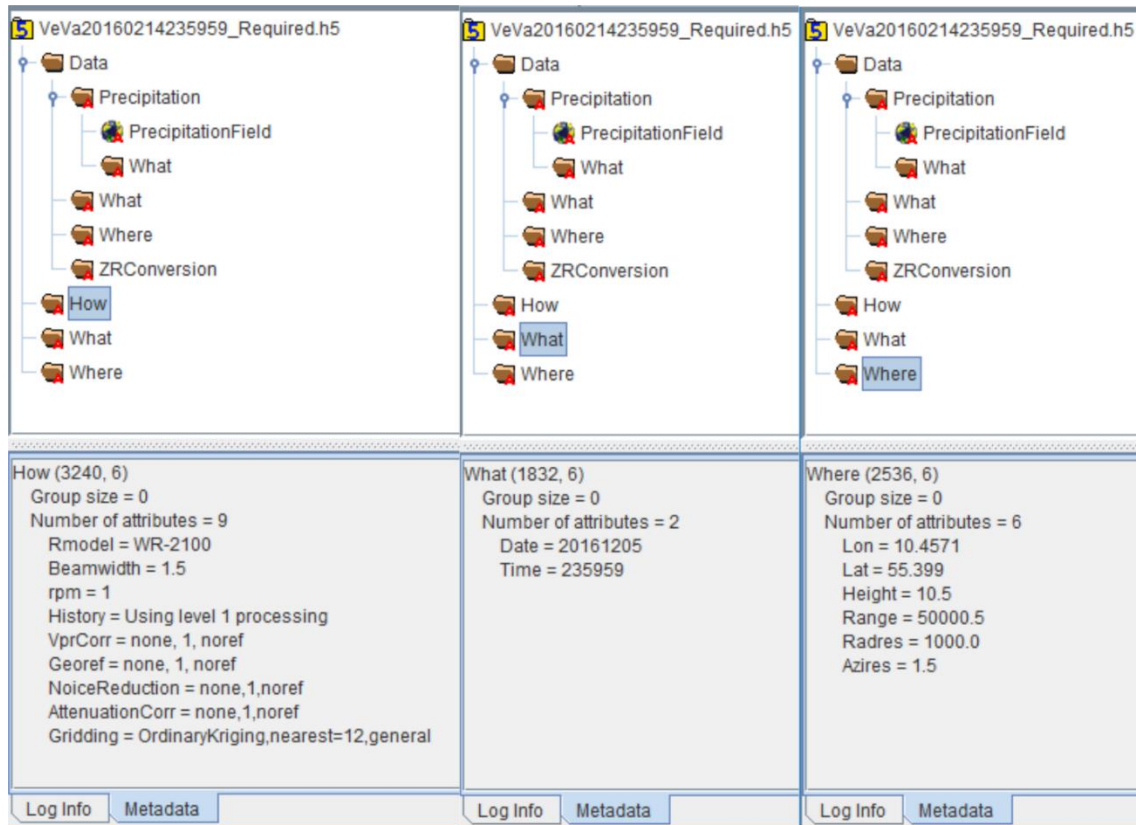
VeVa20160214235959_Required.h5
Data
Precipitation
PrecipitationField
What
What
Where
ZRConversion
How
What
Where

How (3240, 6)
Group size = 0
Number of attributes = 9
Rmodel = WR-2100
Beamwidth = 1.5
rpm = 1
History = Using level 1 processing
VprCorr = none, 1, noref
Georef = none, 1, noref
NoiceReduction = none,1,noref
AttenuationCorr = none,1,noref
Gridding = OrdinaryKriging,nearest=12,general

Log Info Metadata

VeVa20160214235959_Required.h5
Data
Precipitation
PrecipitationField
What
What
Where
ZRConversion
How
What
Where

What (1832, 6)
Group size = 0
Number of attributes = 2
Date = 20161205
Time = 235959

Log Info Metadata

VeVa20160214235959_Required.h5
Data
Precipitation
PrecipitationField
What
What
Where
ZRConversion
How
What
Where

Where (2536, 6)
Group size = 0
Number of attributes = 6
Lon = 10.4571
Lat = 55.399
Height = 10.5
Range = 50000.5
Radres = 1000.0
Azires = 1.5

Log Info Metadata